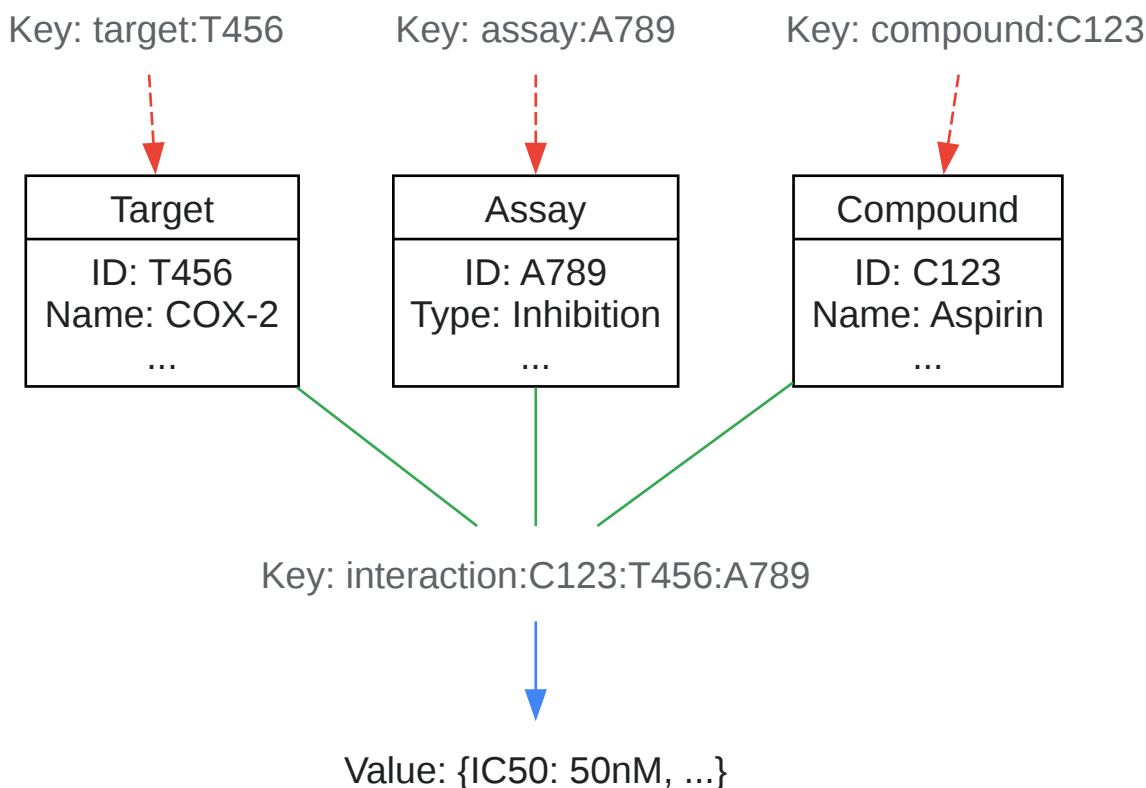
Key: target:T456
Key: assay:A789
Key: compound:C123

Target
ID: T456
Name: COX-2
...

Assay
ID: A789
Type: Inhibition
...

Compound
ID: C123
Name: Aspirin
...

Key: interaction:C123:T456:A789

Value: {IC50: 50nM, ...}